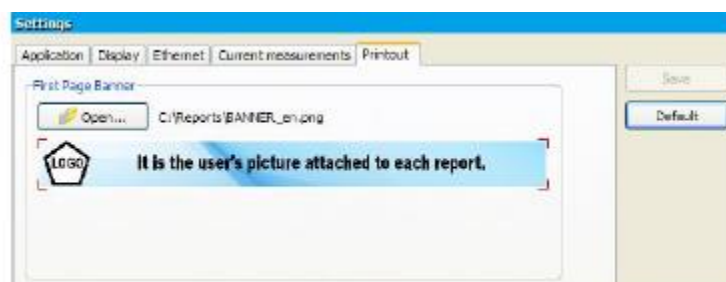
Settings

Application | Display | Ethernet | Current measurements | Printout

First Page Banner

Open...

C:\Reports\BANNER_en.png

LOGO

It is the user's picture attached to each report.

Save

Default